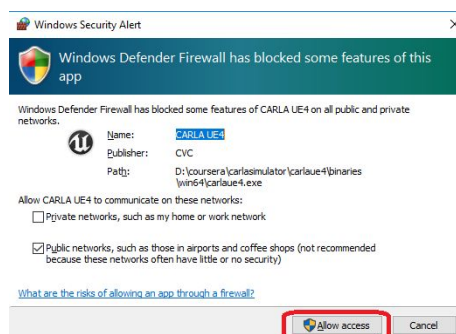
Windows Security Alert

Windows Defender Firewall has blocked some features of this app

Windows Defender Firewall has blocked some features of CARLA UE4 on all public and private networks.

Name: CARLA UE4
Publisher: CVC
Path: D:\coursera\carlasimulator\carlaue4\binaries\win64\carlaue4.exe

Allow CARLA UE4 to communicate on these networks:

Private networks, such as my home or work network

Public networks, such as those in airports and coffee shops (not recommended because these networks often have little or no security)

What are the risks of allowing an app through a firewall?

Allow access
Cancel